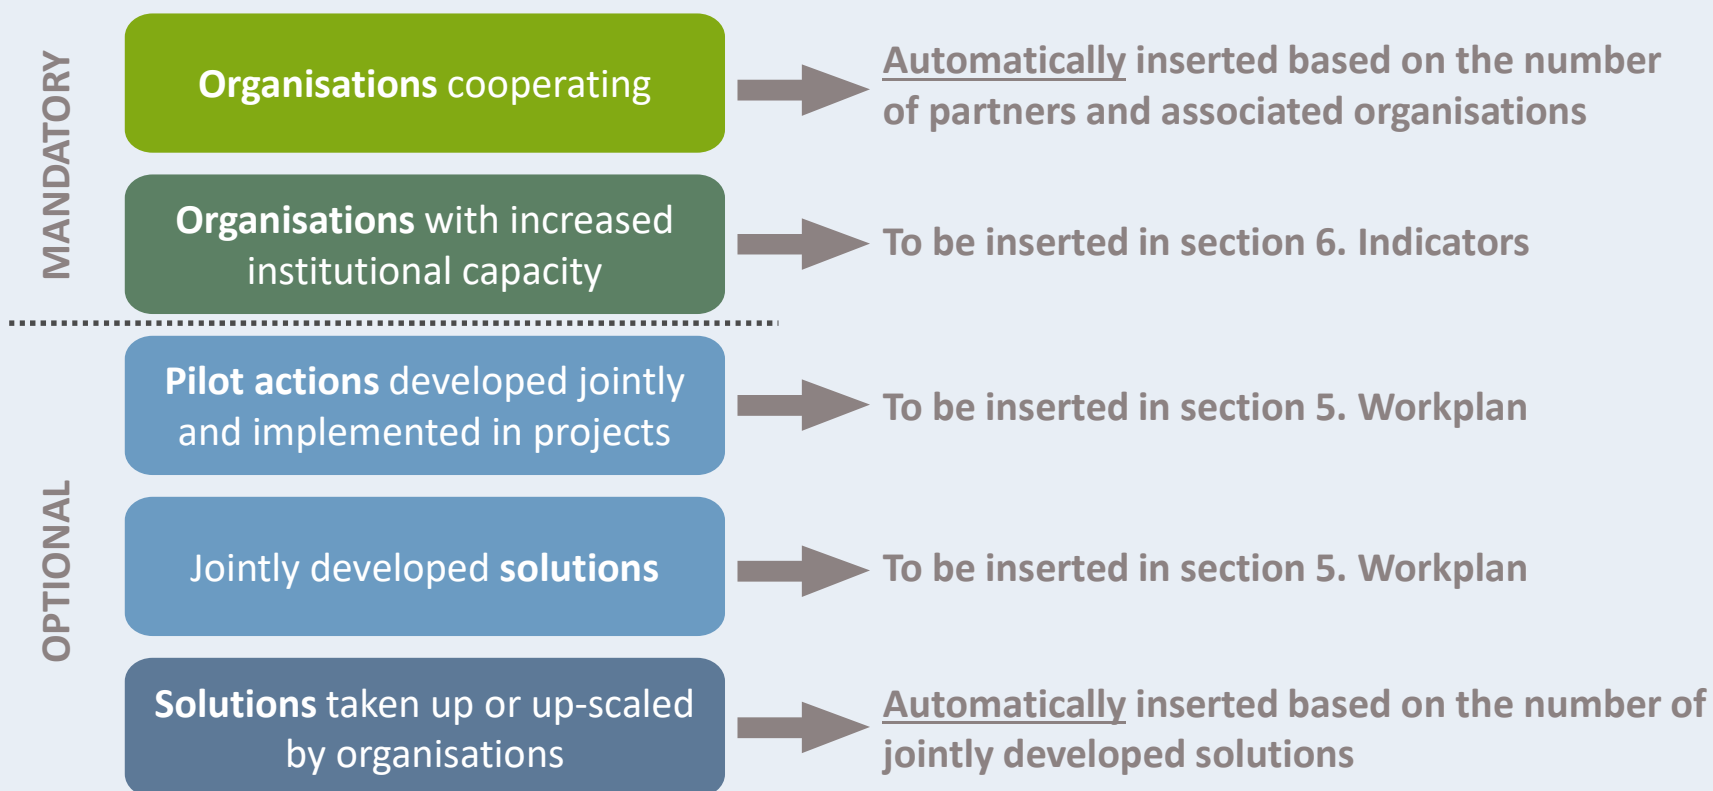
MANDATORY

Organisations cooperating

Automatically inserted based on the number of partners and associated organisations

Organisations with increased institutional capacity

To be inserted in section 6. Indicators

OPTIONAL

Pilot actions developed jointly and implemented in projects

To be inserted in section 5. Workplan

Jointly developed solutions

To be inserted in section 5. Workplan

Solutions taken up or up-scaled by organisations

Automatically inserted based on the number of jointly developed solutions